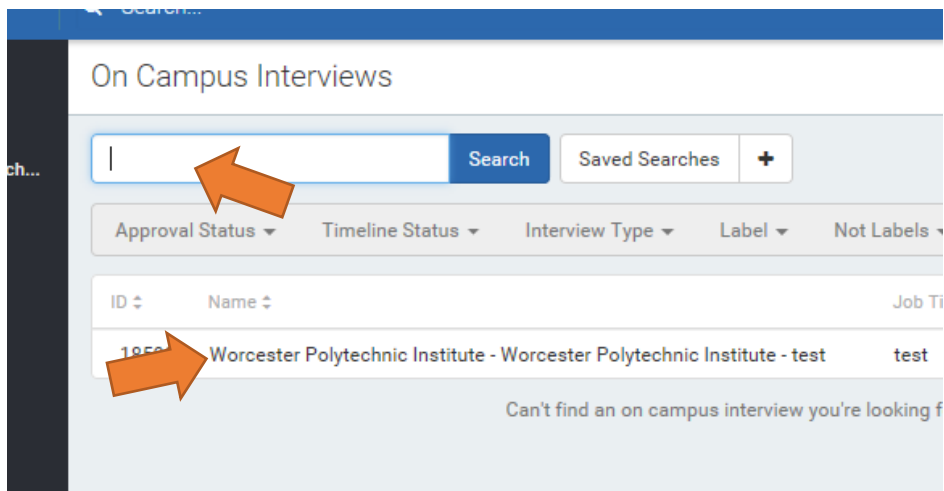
Search...

ch...

On Campus Interviews

Search

Saved Searches

+

Approval Status ▾ Timeline Status ▾ Interview Type ▾ Label ▾ Not Labels ▾

| ID ⇕ | Name ⇕ | Job Ti |
|---|---|---|
| 185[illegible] | Worcester Polytechnic Institute - Worcester Polytechnic Institute - test | test |

Can't find an on campus interview you're looking f